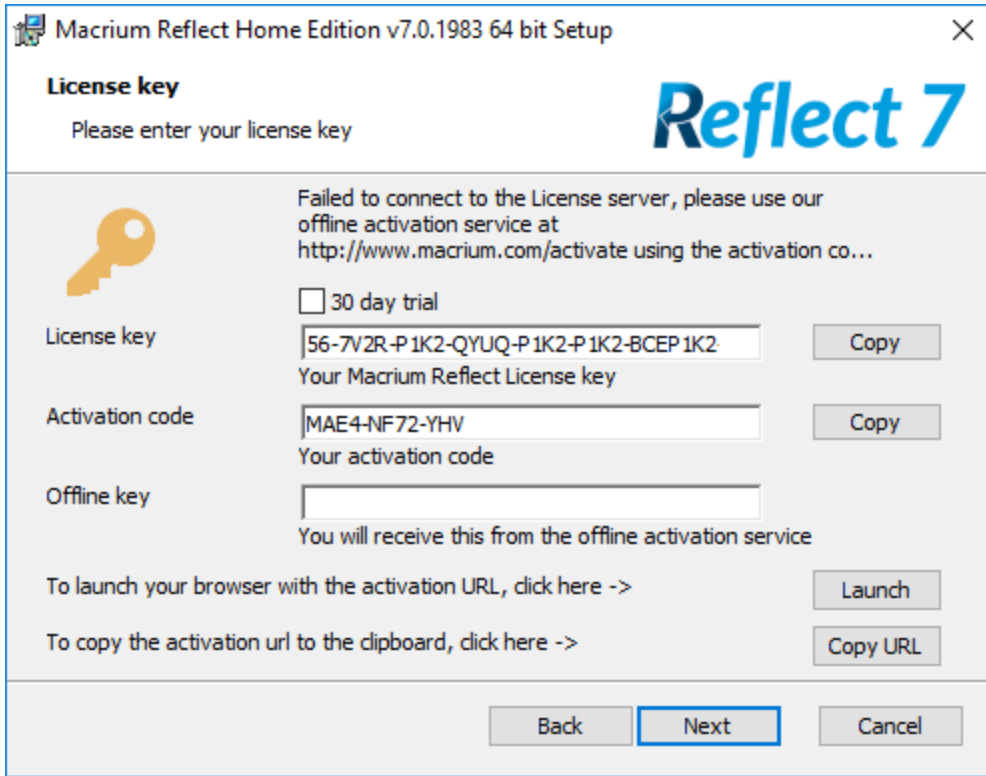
Macrium Reflect Home Edition v7.0.1983 64 bit Setup

License key

Please enter your license key

Reflect 7

Failed to connect to the License server, please use our offline activation service at http://www.macrium.com/activate using the activation co...

30 day trial

License key

56-7V2R-P1K2-QYUQ-P1K2-P1K2-BCEP1K2-

Copy

Your Macrium Reflect License key

Activation code

MAE4-NF72-YHV

Copy

Your activation code

Offline key

You will receive this from the offline activation service

To launch your browser with the activation URL, click here ->

Launch

To copy the activation url to the clipboard, click here ->

Copy URL

Back

Next

Cancel